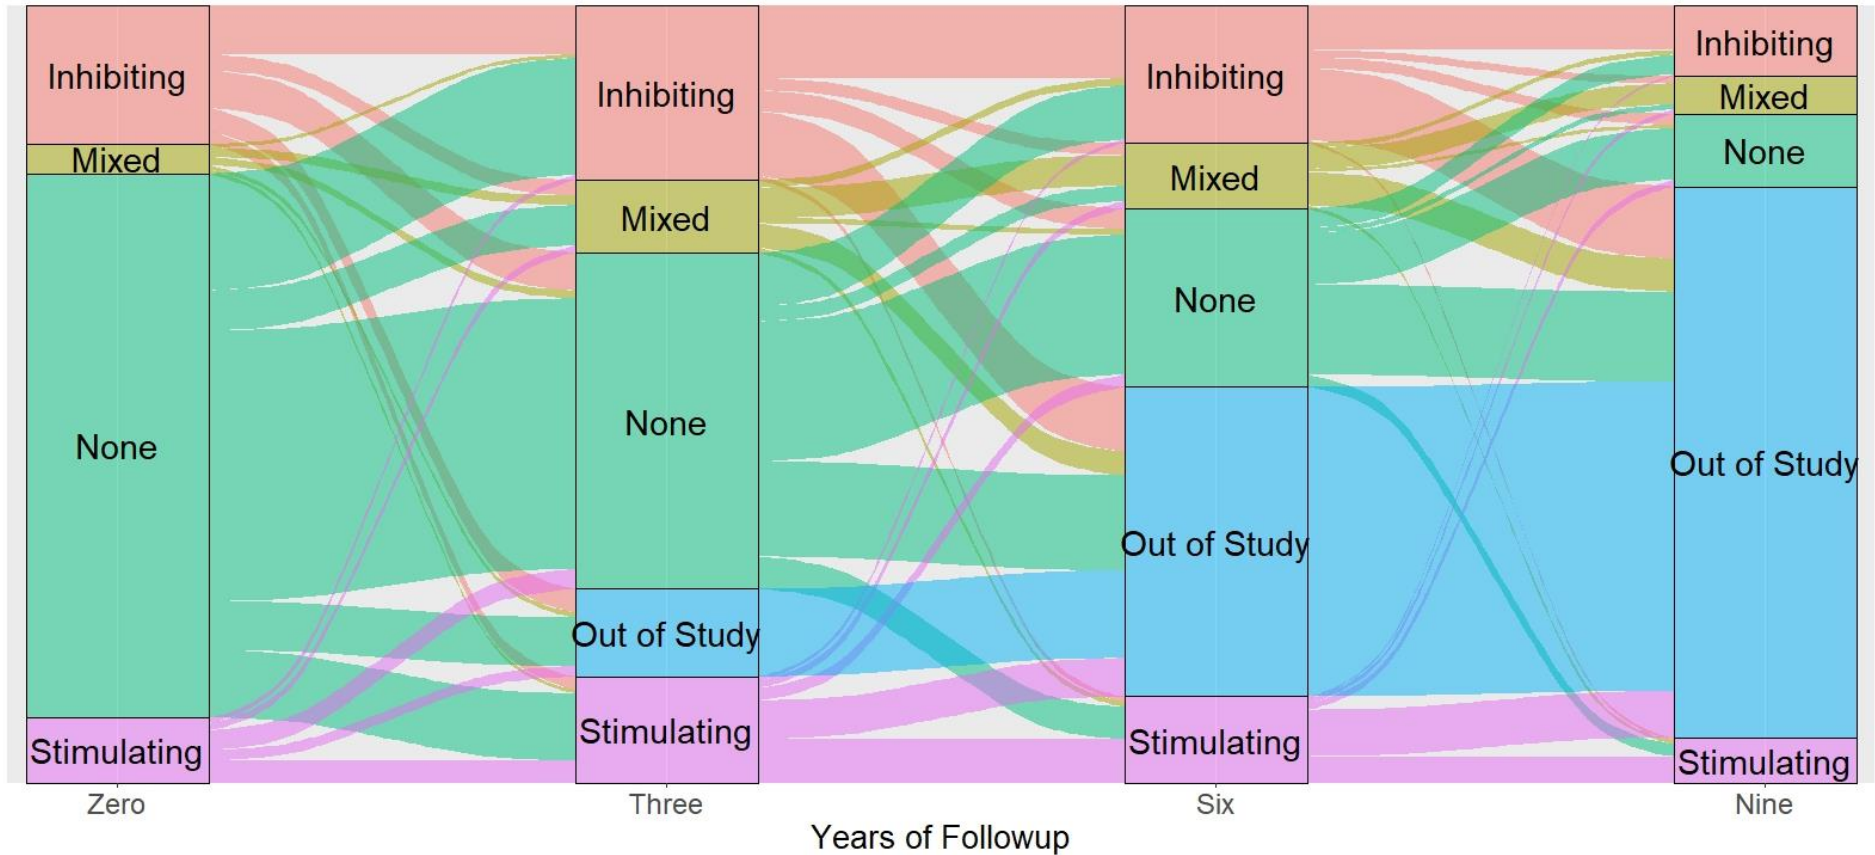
Inhibiting
Mixed
None
Stimulating

Inhibiting
Mixed
None
Out of Study
Stimulating

Inhibiting
Mixed
None
Out of Study
Stimulating

Inhibiting
Mixed
None
Out of Study
Stimulating

Zero
Three
Six
Nine

Years of Followup